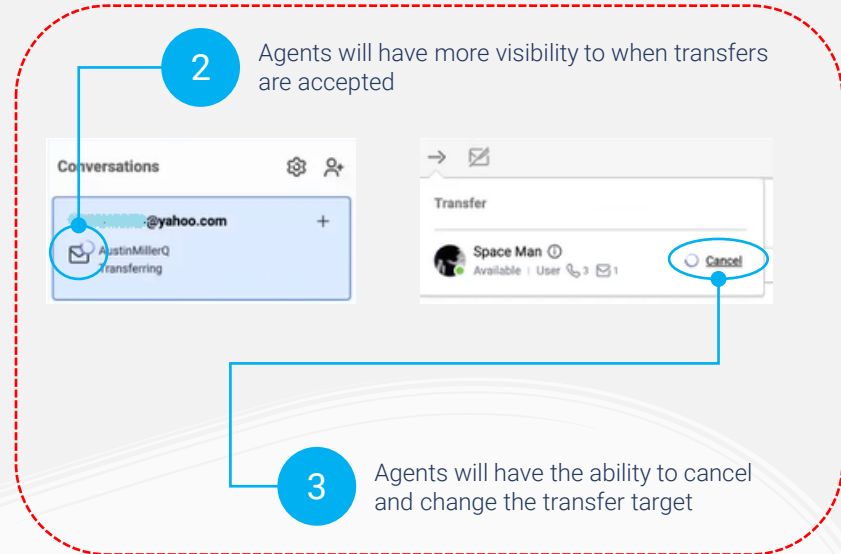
2

Agents will have more visibility to when transfers are accepted

Conversations

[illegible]@yahoo.com

AustinMillerQ
Transferring

Transfer

Space Man
Available | User 3 1

Cancel

3

Agents will have the ability to cancel and change the transfer target